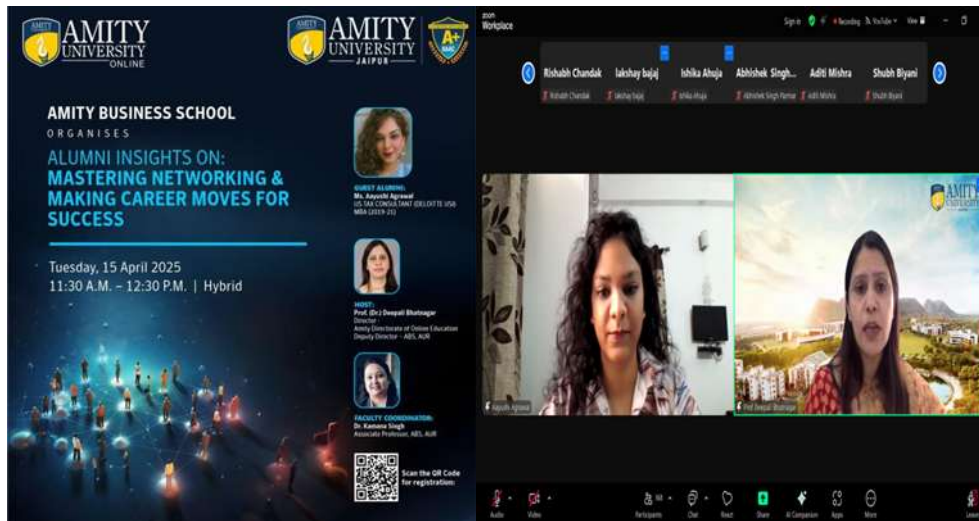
AMITY UNIVERSITY ONLINE

AMITY UNIVERSITY JAIPUR

A+ NAAC

AMITY BUSINESS SCHOOL

ORGANISES

ALUMNI INSIGHTS ON: MASTERING NETWORKING & MAKING CAREER MOVES FOR SUCCESS

Tuesday, 15 April 2025

11:30 A.M. – 12:30 P.M. | Hybrid

GUEST ALUMNI:
Ms. Aayushi Agrawal
US TAX CONSULTANT (DELOITTE USI)
MBA (2019-21)

HOST:
Prof. (Dr.) Deepali Bhatnagar
Director
Amity Directorate of Online Education
Deputy Director - ABS, AUR

FACULTY COORDINATOR:
Dr. Kamana Singh
Associate Professor, ABS, AUR

Scan the QR Code for registration:

zoom Workplace

Sign in · Recording · YouTube · View

Rishabh Chandak · Rishabh Chandak
lakshay bajaj · lakshay bajaj
Ishika Ahuja · Ishika Ahuja
Abhishek Singh... · Abhishek Singh Parmar
Aditi Mishra · Aditi Mishra
Shubh Biyani · Shubh Biyani

Aayushi Agrawal

Prof. Deepali Bhatnagar

AMITY UNIVERSITY

Audio · Video · Participants · Chat · React · Share · AI Companion · Apps · More · Leave